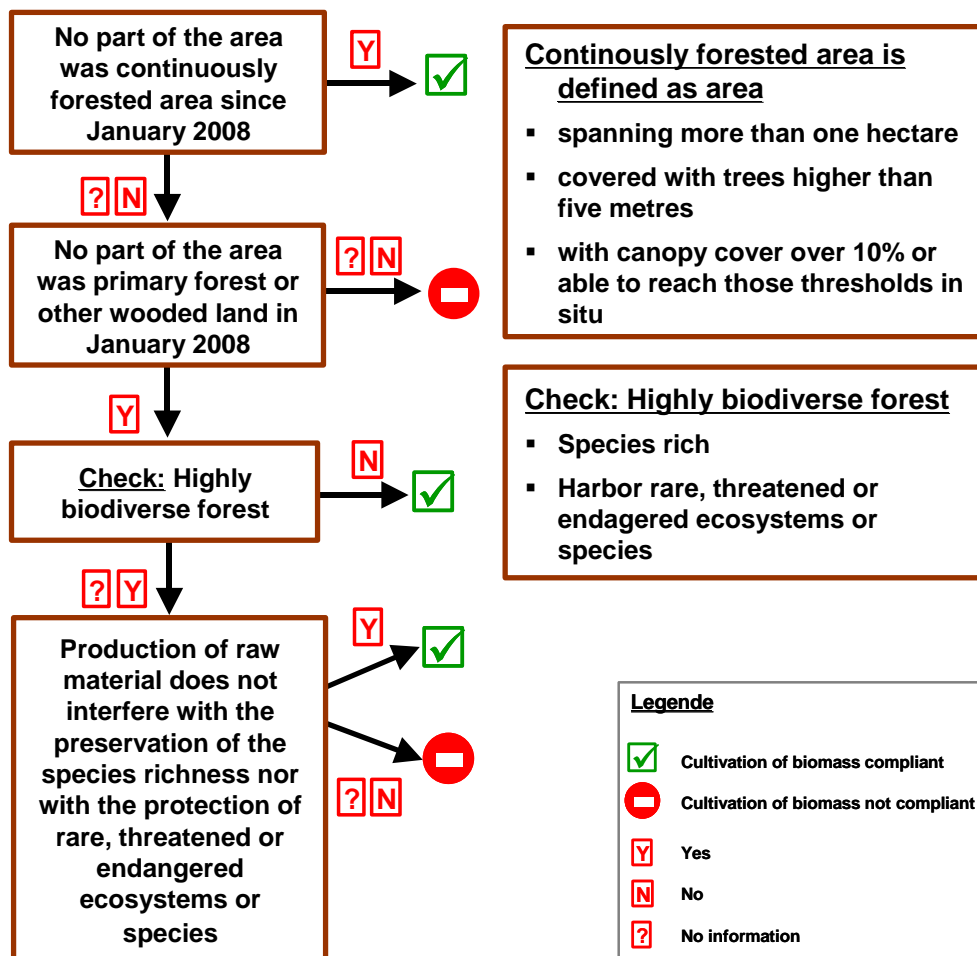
No part of the area was continuously forested area since January 2008

Y

? N

No part of the area was primary forest or other wooded land in January 2008

? N

Y

Check: Highly biodiverse forest

N

? Y

Production of raw material does not interfere with the preservation of the species richness nor with the protection of rare, threatened or endangered ecosystems or species

Y

? N

Continously forested area is defined as area

- spanning more than one hectare
- covered with trees higher than five metres
- with canopy cover over 10% or able to reach those thresholds in situ

Check: Highly biodiverse forest

- Species rich
- Harbor rare, threatened or endagered ecosystems or species

Legende

Cultivation of biomass compliant

Cultivation of biomass not compliant

Y Yes

N No

? No information